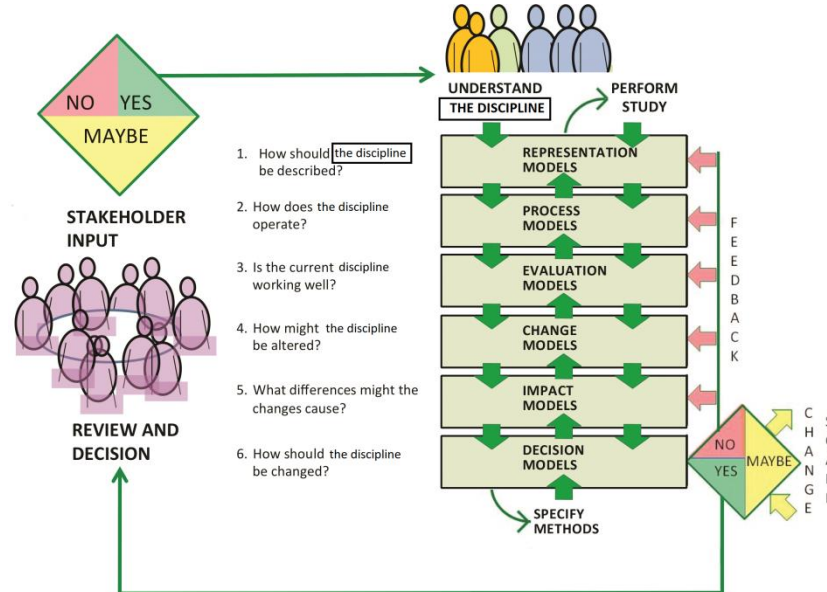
NO YES
MAYBE

STAKEHOLDER INPUT

REVIEW AND DECISION

UNDERSTAND
THE DISCIPLINE

PERFORM STUDY

1. How should the discipline be described?

2. How does the discipline operate?

3. Is the current discipline working well?

4. How might the discipline be altered?

5. What differences might the changes cause?

6. How should the discipline be changed?

REPRESENTATION MODELS

PROCESS MODELS

EVALUATION MODELS

CHANGE MODELS

IMPACT MODELS

DECISION MODELS

SPECIFY METHODS

F
E
E
D
B
A
C
K

NO
MAYBE
YES

C
H
A
N
G
E